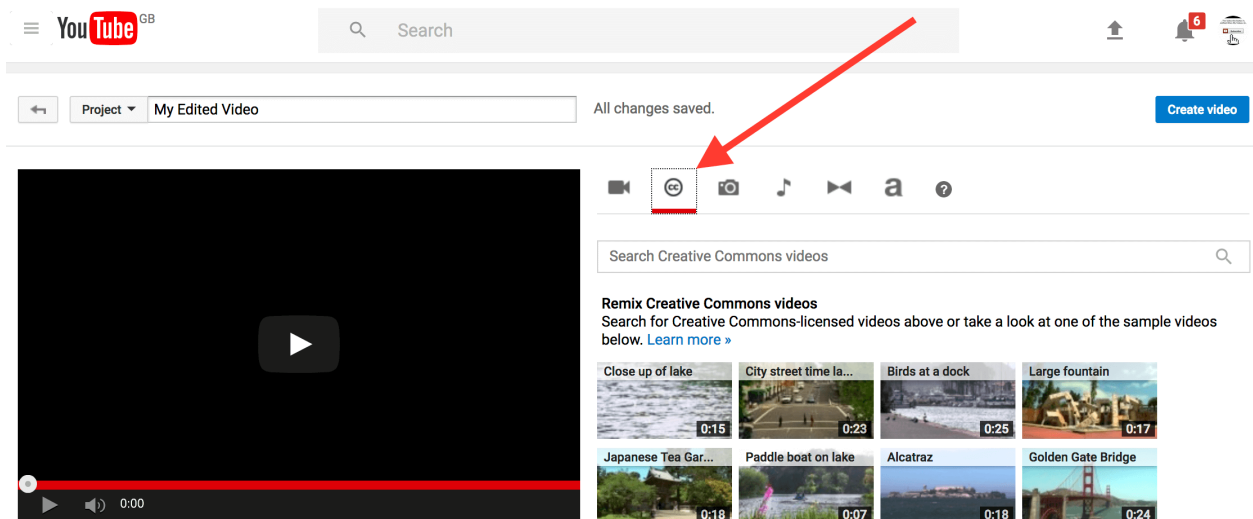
YouTube GB

Search

6

Project My Edited Video

All changes saved.

Create video

cc

a

?

Search Creative Commons videos

Remix Creative Commons videos
Search for Creative Commons-licensed videos above or take a look at one of the sample videos below. Learn more »

Close up of lake 0:15
City street time la... 0:23
Birds at a dock 0:25
Large fountain 0:17
Japanese Tea Gar... 0:18
Paddle boat on lake 0:07
Alcatraz 0:18
Golden Gate Bridge 0:24

0:00